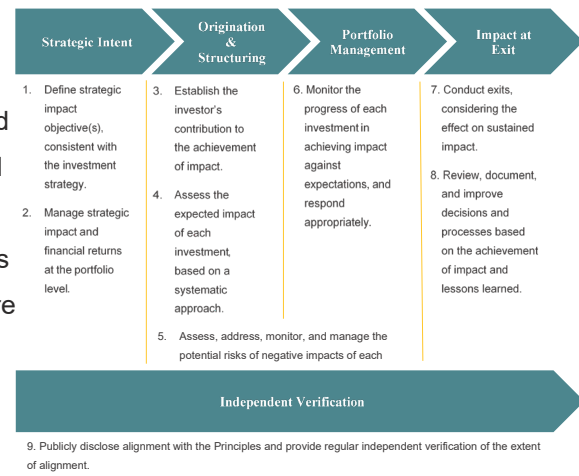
Strategic Intent

Origination & Structuring

Portfolio Management

Impact at Exit

d

l

s

re

1. Define strategic impact objective(s), consistent with the investment strategy.

2. Manage strategic impact and financial returns at the portfolio level.

3. Establish the investor's contribution to the achievement of impact.

4. Assess the expected impact of each investment, based on a systematic approach.

6. Monitor the progress of each investment in achieving impact against expectations, and respond appropriately.

7. Conduct exits, considering the effect on sustained impact.

8. Review, document, and improve decisions and processes based on the achievement of impact and lessons learned.

5. Assess, address, monitor, and manage the potential risks of negative impacts of each

Independent Verification

9. Publicly disclose alignment with the Principles and provide regular independent verification of the extent of alignment.